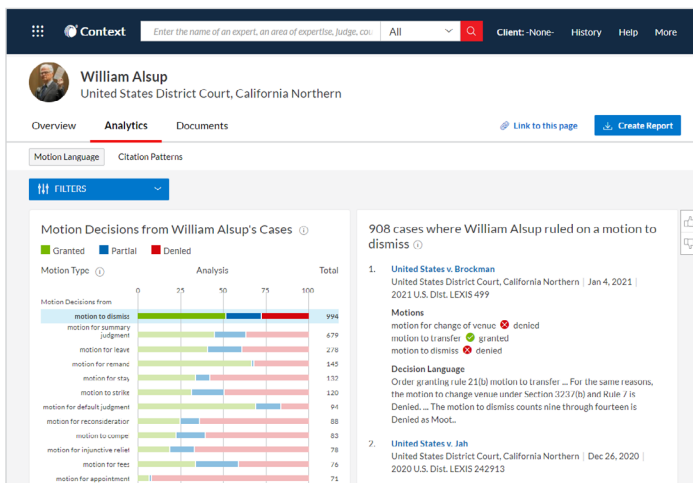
Context

Enter the name of an expert, an area of expertise, judge, cou

All

Client: -None- History Help More

William Alsup

United States District Court, California Northern

Overview Analytics Documents

Link to this page

Create Report

Motion Language Citation Patterns

FILTERS

Motion Decisions from William Alsup's Cases

Granted Partial Denied

Motion Type Analysis Total

Motion Decisions from

0 25 50 75 100

| Motion Type | Total |
|---|---|
| motion to dismiss | 994 |
| motion for summary judgment | 679 |
| motion for leave | 278 |
| motion for remanc | 145 |
| motion for stay | 132 |
| motion to strike | 120 |
| motion for default judgment | 94 |
| motion for reconsideration | 88 |
| motion to compe | 83 |
| motion for injunctive relief | 78 |
| motion for fees | 76 |
| motion for appointment | 71 |

908 cases where William Alsup ruled on a motion to dismiss

1. United States v. Brockman
United States District Court, California Northern | Jan 4, 2021 | 2021 U.S. Dist. LEXIS 499

Motions
motion for change of venue denied
motion to transfer granted
motion to dismiss denied

Decision Language
Order granting rule 21(b) motion to transfer ... For the same reasons, the motion to change venue under Section 3237(b) and Rule 7 is Denied. ... The motion to dismiss counts nine through fourteen is Denied as Moot..

2. United States v. Jah
United States District Court, California Northern | Dec 26, 2020 | 2020 U.S. Dist. LEXIS 242913